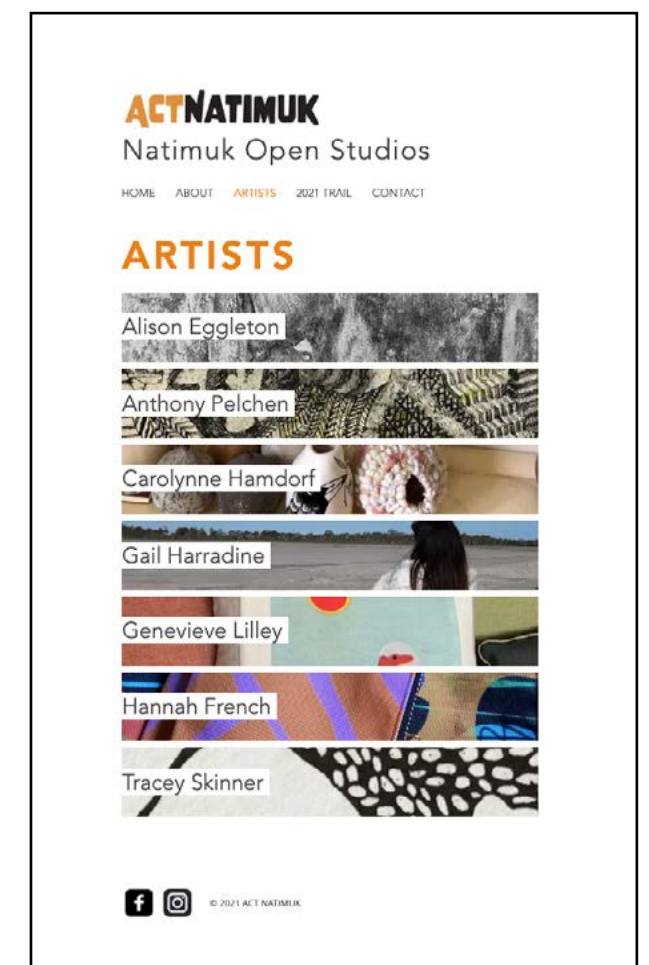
ACTNATIMUK
Natimuk Open Studios

HOME ABOUT ARTISTS 2021 TRAIL CONTACT

ARTISTS

Alison Eggleton

Anthony Pelchen

Carolynne Hamdorf

Gail Harradine

Genevieve Lilley

Hannah French

Tracey Skinner

© 2021 ACT NATIMUK